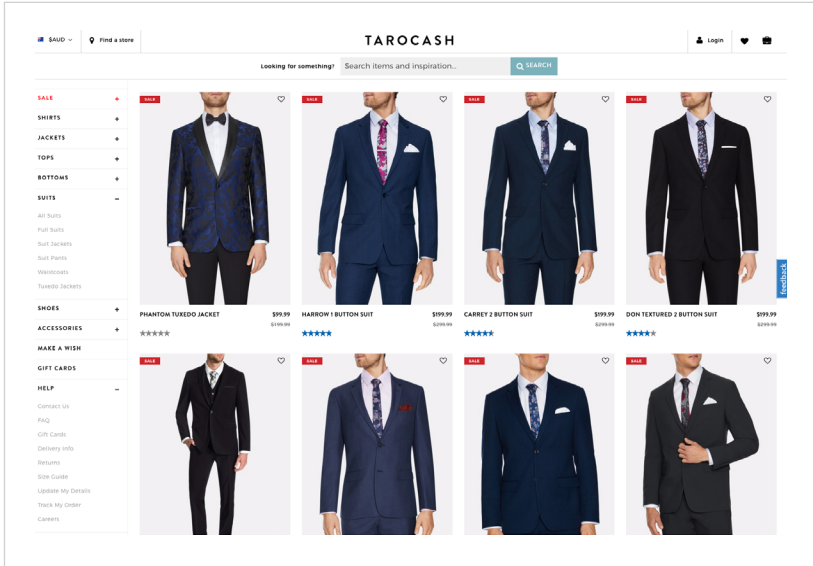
$AUD Find a store

TAROCASH

Login

Looking for something? Search items and inspiration... SEARCH

SALE +
SHIRTS +
JACKETS +
TOPS +
BOTTOMS +
SUITS −
All Suits
Full Suits
Suit Jackets
Suit Pants
Waistcoats
Tuxedo Jackets
SHOES +
ACCESSORIES +
MAKE A WISH
GIFT CARDS
HELP −
Contact Us
FAQ
Gift Cards
Delivery Info
Returns
Size Guide
Update My Details
Track My Order
Careers

SALE
PHANTOM TUXEDO JACKET $99.99 $199.99

SALE
HARROW 1 BUTTON SUIT $199.99 $299.99

SALE
CARREY 2 BUTTON SUIT $199.99 $299.99

SALE
DON TEXTURED 2 BUTTON SUIT $199.99 $299.99

SALE

SALE

SALE

SALE

feedback